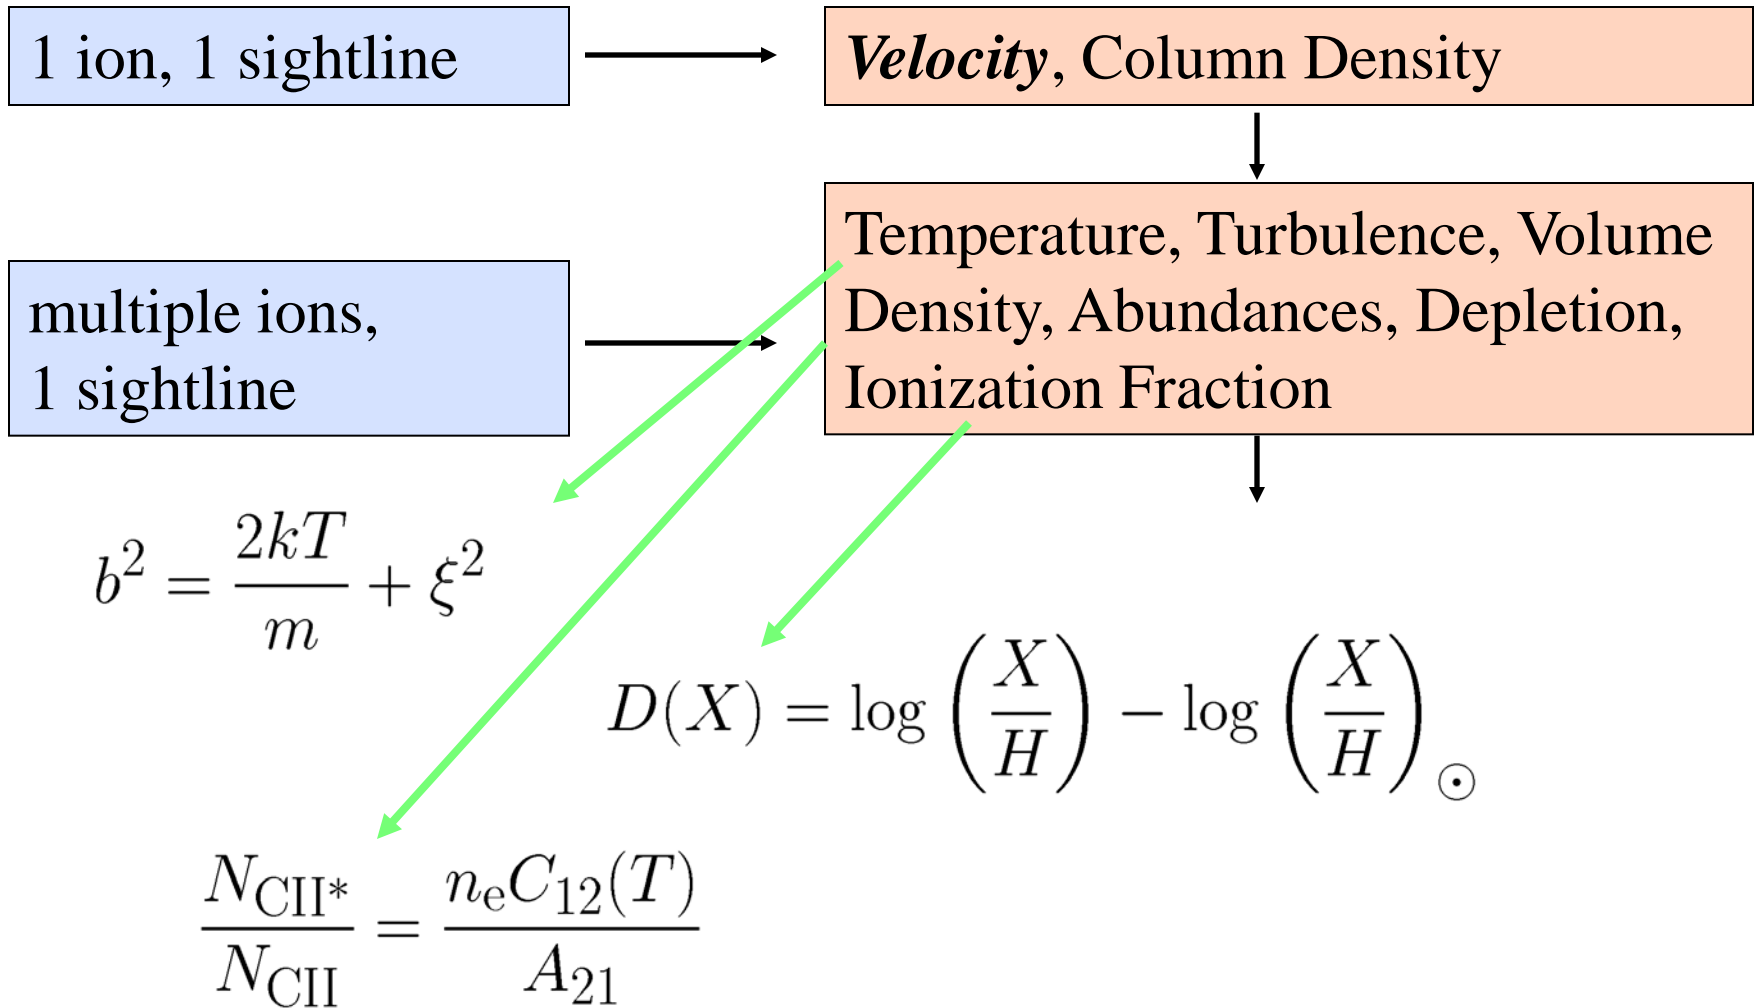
1 ion, 1 sightline

Velocity, Column Density

multiple ions, 1 sightline

Temperature, Turbulence, Volume Density, Abundances, Depletion, Ionization Fraction

$b^2 = \frac{2kT}{m} + \xi^2$

$D(X) = \log\left(\frac{X}{H}\right) - \log\left(\frac{X}{H}\right)_\odot$

$\frac{N_{CII^*}}{N_{CII}} = \frac{n_e C_{12}(T)}{A_{21}}$